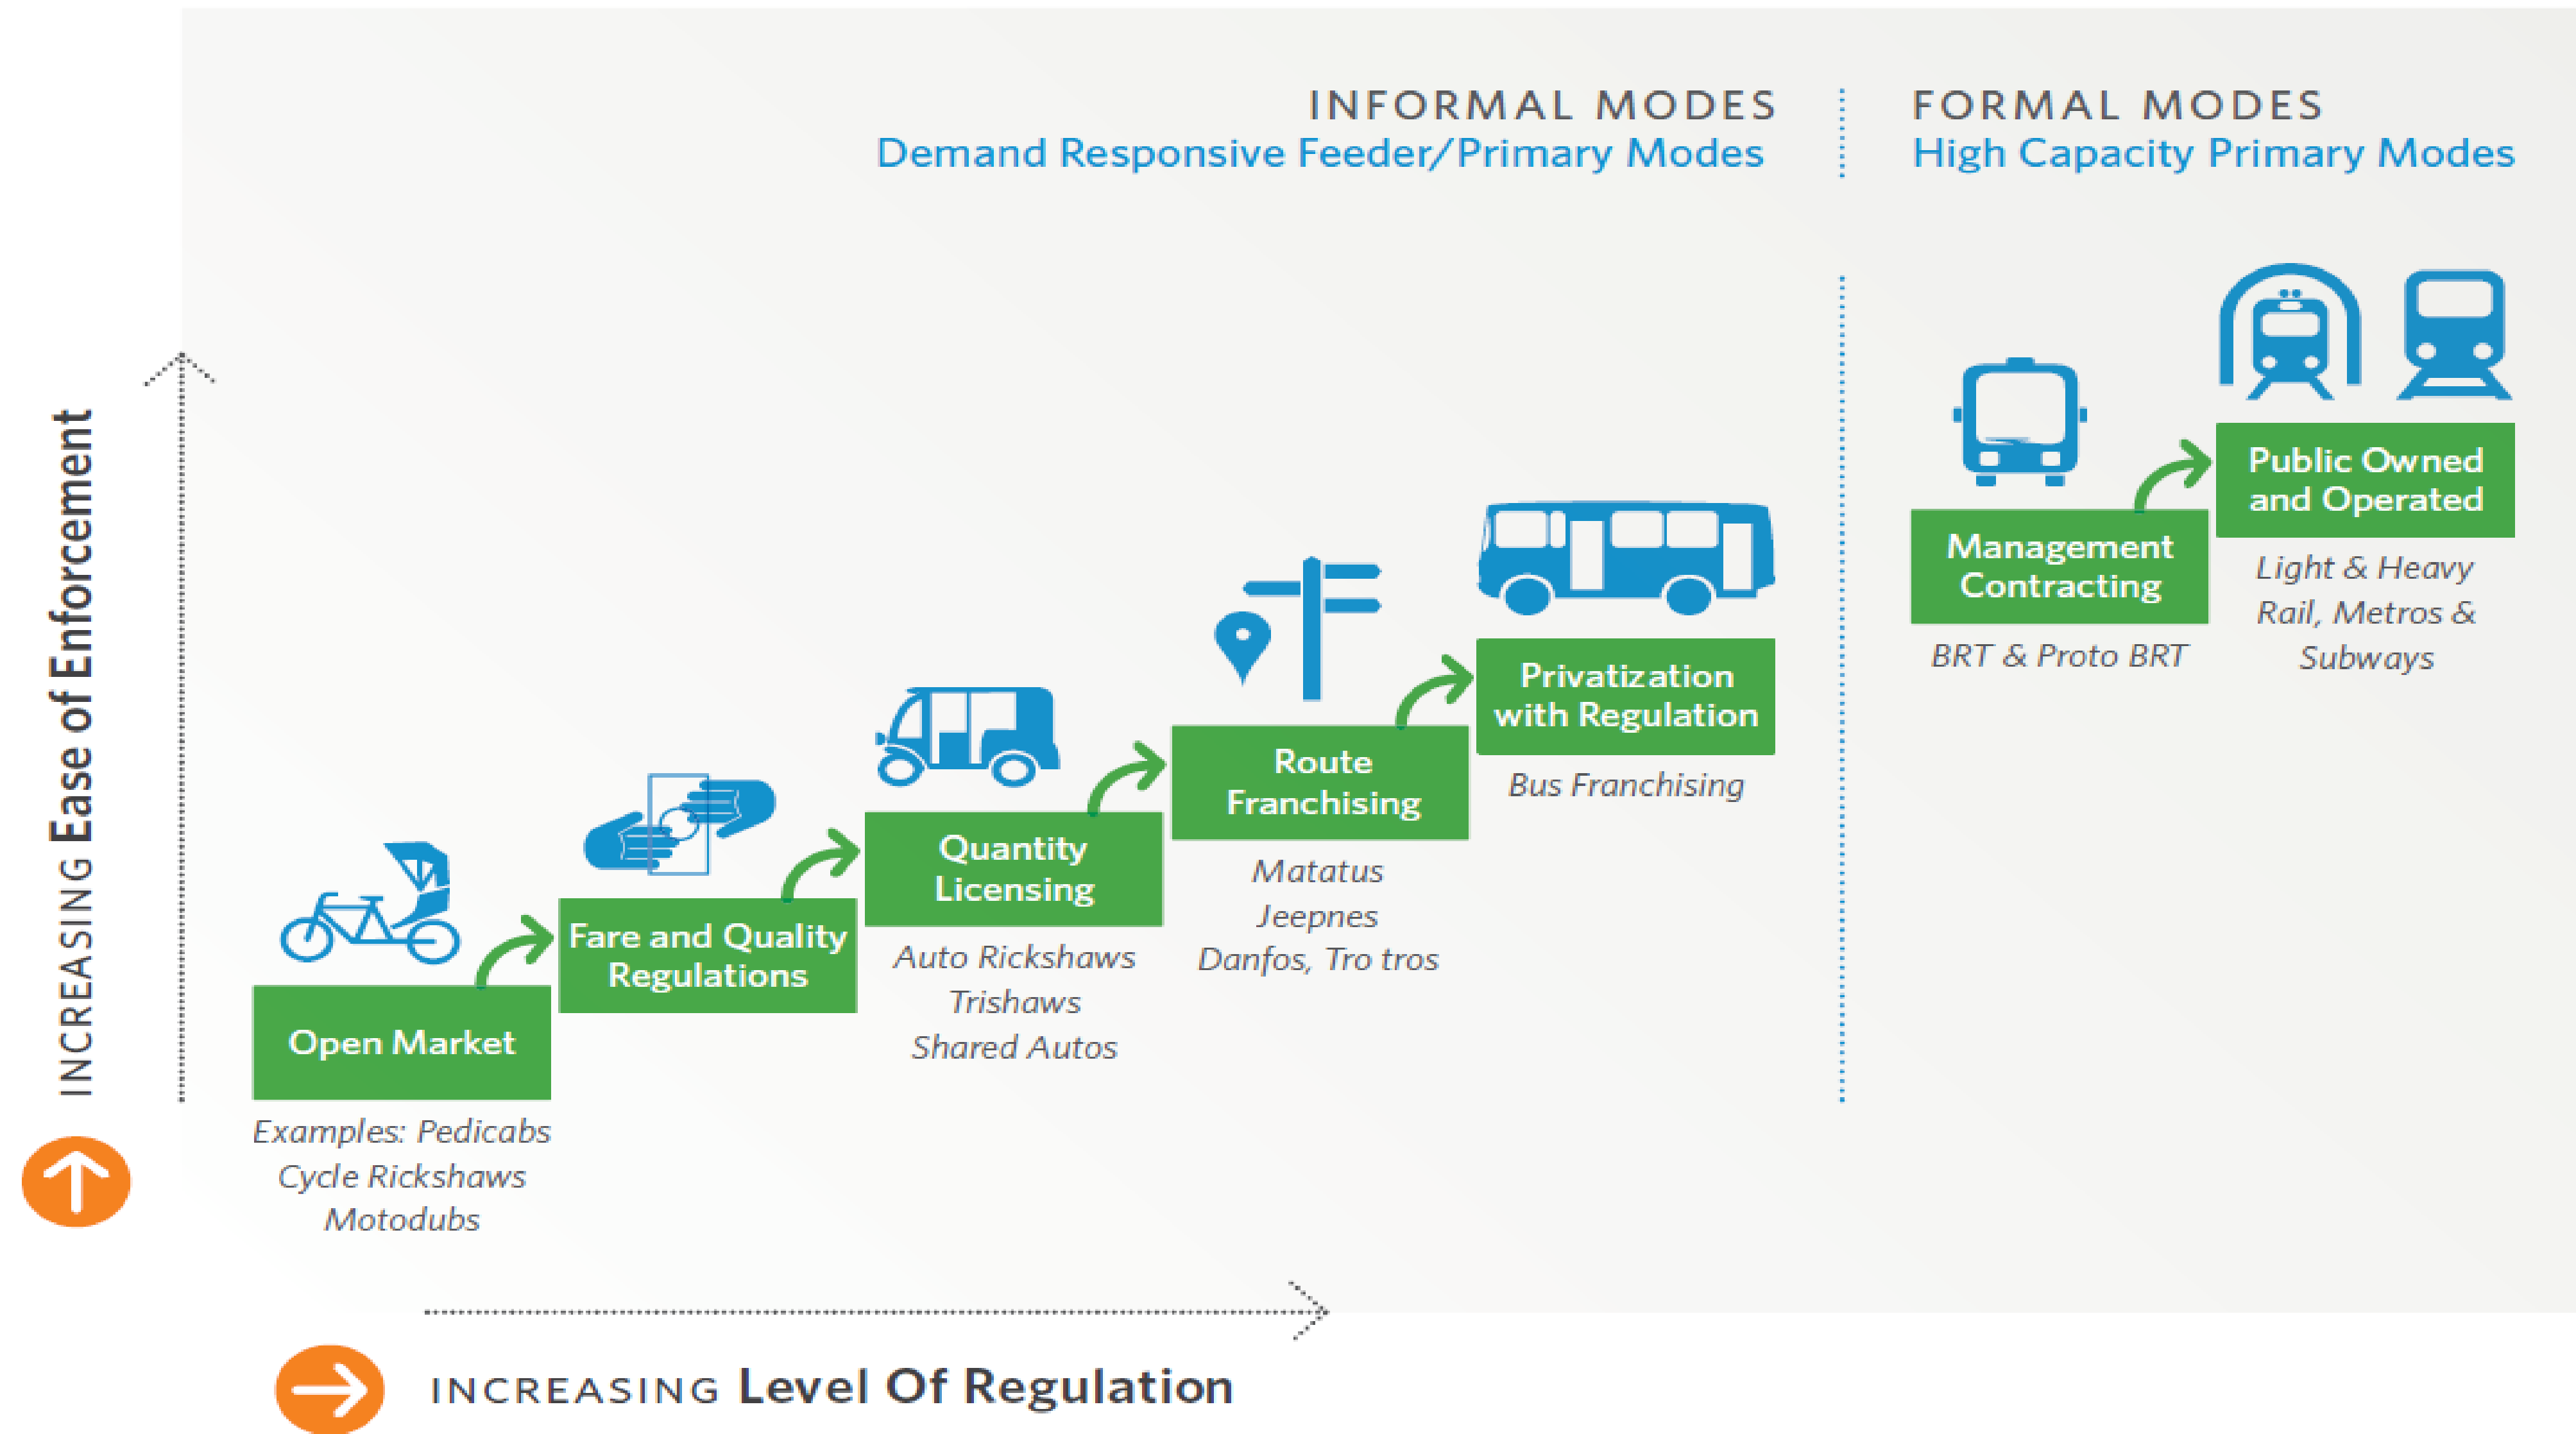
INFORMAL MODES
Demand Responsive Feeder/Primary Modes

FORMAL MODES
High Capacity Primary Modes

INCREASING Ease of Enforcement

Open Market
Examples: Pedicabs
Cycle Rickshaws
Motodubs

Fare and Quality Regulations

Quantity Licensing
Auto Rickshaws
Trishaws
Shared Autos

Route Franchising
Matatus
Jeepnes
Danfos, Tro tros

Privatization with Regulation
Bus Franchising

Management Contracting
BRT & Proto BRT

Public Owned and Operated
Light & Heavy Rail, Metros & Subways

INCREASING Level Of Regulation